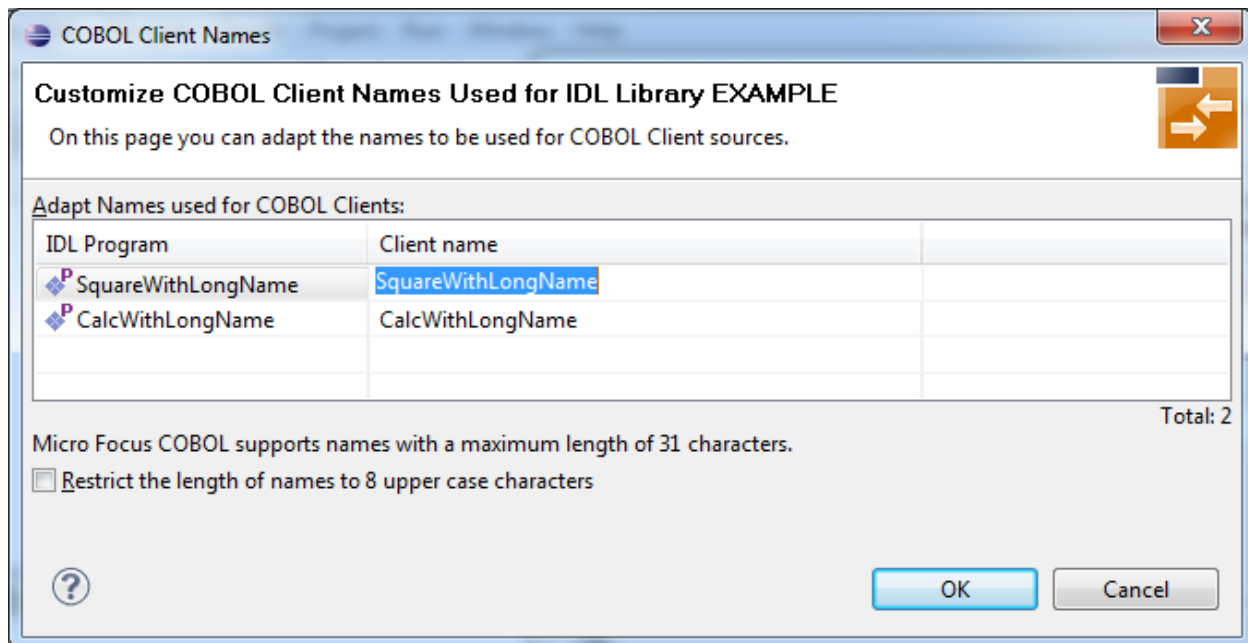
COBOL Client Names

Customize COBOL Client Names Used for IDL Library EXAMPLE

On this page you can adapt the names to be used for COBOL Client sources.

Adapt Names used for COBOL Clients:

| IDL Program | Client name | |
|---|---|---|
| SquareWithLongName | SquareWithLongName | |
| CalcWithLongName | CalcWithLongName | |
| | | |
| | | |

Total: 2

Micro Focus COBOL supports names with a maximum length of 31 characters.

Restrict the length of names to 8 upper case characters

?

OK

Cancel